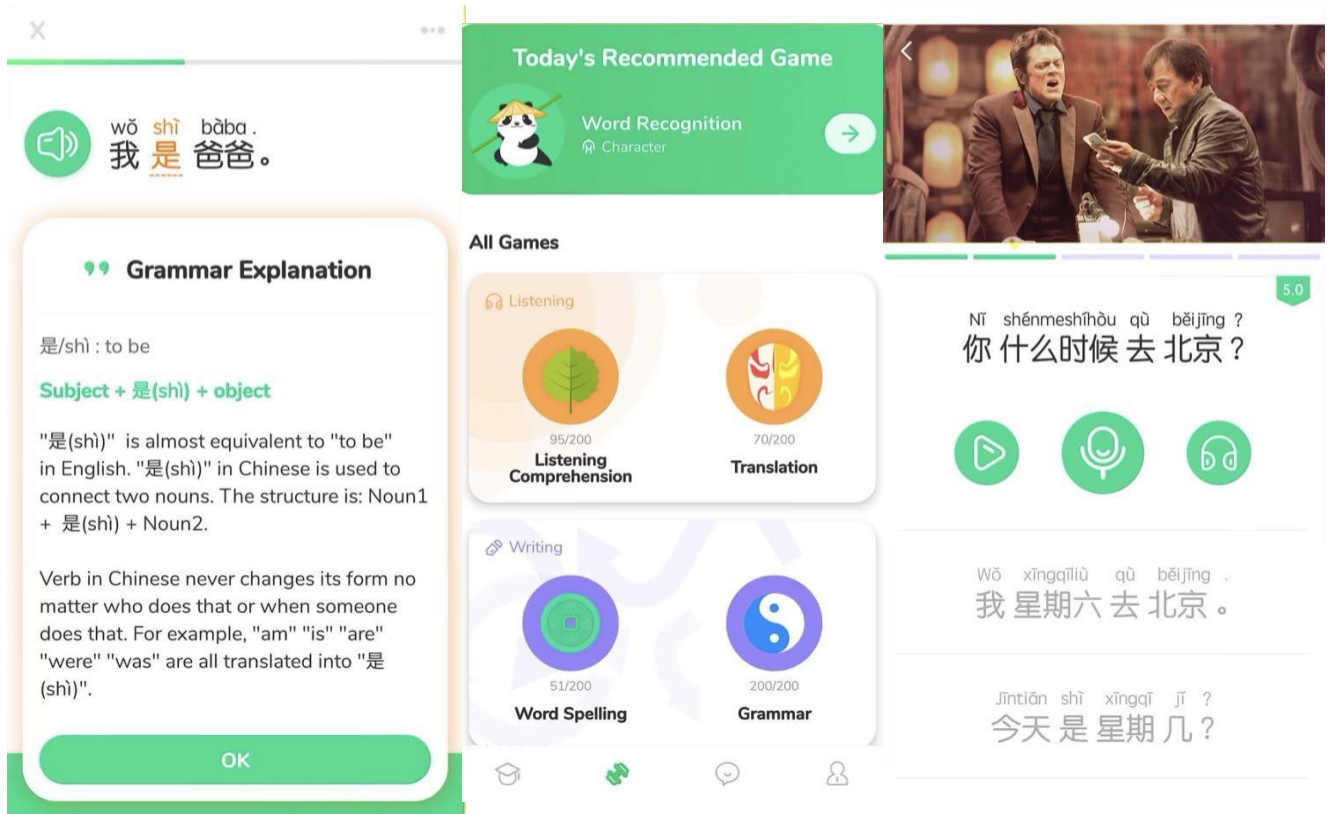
X

wǒ shì bàba .
我 是 爸爸。

Grammar Explanation

是/shì : to be

Subject + 是(shì) + object

"是(shì)" is almost equivalent to "to be" in English. "是(shì)" in Chinese is used to connect two nouns. The structure is: Noun1 + 是(shì) + Noun2.

Verb in Chinese never changes its form no matter who does that or when someone does that. For example, "am" "is" "are" "were" "was" are all translated into "是(shì)".

OK

Today's Recommended Game

Word Recognition
Character

All Games

Listening

95/200
Listening Comprehension

70/200
Translation

Writing

51/200
Word Spelling

200/200
Grammar

5.0

Nǐ shénmeshíhòu qù běijīng ?
你 什么时候 去 北京？

Wǒ xīngqīliù qù běijīng .
我 星期六 去 北京。

Jīntiān shì xīngqī jǐ ?
今天 是 星期 几？